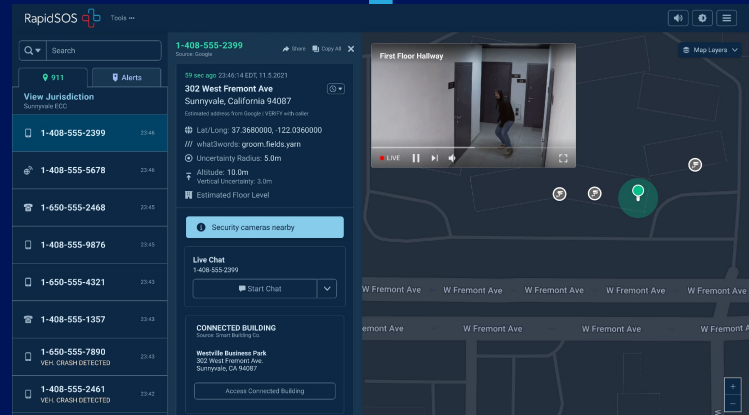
RapidSOS Tools •••

Search

911
Alerts

View Jurisdiction
Sunnyvale ECC

1-408-555-2399 23:46
1-408-555-5678 23:46
1-650-555-2468 23:45
1-408-555-9876 23:45
1-650-555-4321 23:43
1-408-555-1357 23:43
1-650-555-7890 23:43
VEH. CRASH DETECTED
1-408-555-2461 23:42
VEH. CRASH DETECTED

1-408-555-2399
Source: Google
Share
Copy All

59 sec ago 23:46:14 EDT, 11.5.2021
302 West Fremont Ave
Sunnyvale, California 94087
Estimated address from Google | VERIFY with caller
Lat/Long: 37.3680000, -122.0360000
what3words: groom.fields.yarn
Uncertainty Radius: 5.0m
Altitude: 10.0m
Vertical Uncertainty: 3.0m
Estimated Floor Level

Security cameras nearby

Live Chat
1-408-555-2399
Start Chat

CONNECTED BUILDING
Source: Smart Building Co.
Westville Business Park
302 West Fremont Ave.
Sunnyvale, CA 94087
Access Connected Building

First Floor Hallway
LIVE

Map Layers

W Fremont Ave
W Fremont Ave
W Fremont Ave
W Fremont Ave
W Fremont Ave
emont Ave
W Fremont Ave
W Fremont Ave
W Fremont A